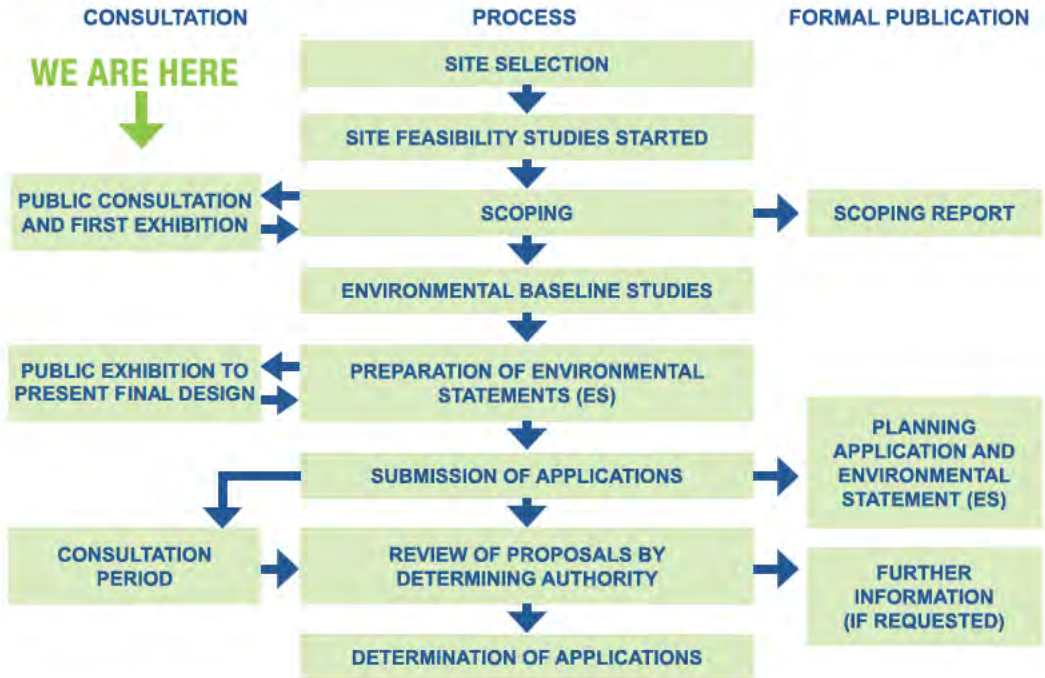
CONSULTATION

PROCESS

FORMAL PUBLICATION

WE ARE HERE

SITE SELECTION

SITE FEASIBILITY STUDIES STARTED

PUBLIC CONSULTATION AND FIRST EXHIBITION

SCOPING

SCOPING REPORT

ENVIRONMENTAL BASELINE STUDIES

PUBLIC EXHIBITION TO PRESENT FINAL DESIGN

PREPARATION OF ENVIRONMENTAL STATEMENTS (ES)

PLANNING APPLICATION AND ENVIRONMENTAL STATEMENT (ES)

SUBMISSION OF APPLICATIONS

CONSULTATION PERIOD

REVIEW OF PROPOSALS BY DETERMINING AUTHORITY

FURTHER INFORMATION (IF REQUESTED)

DETERMINATION OF APPLICATIONS